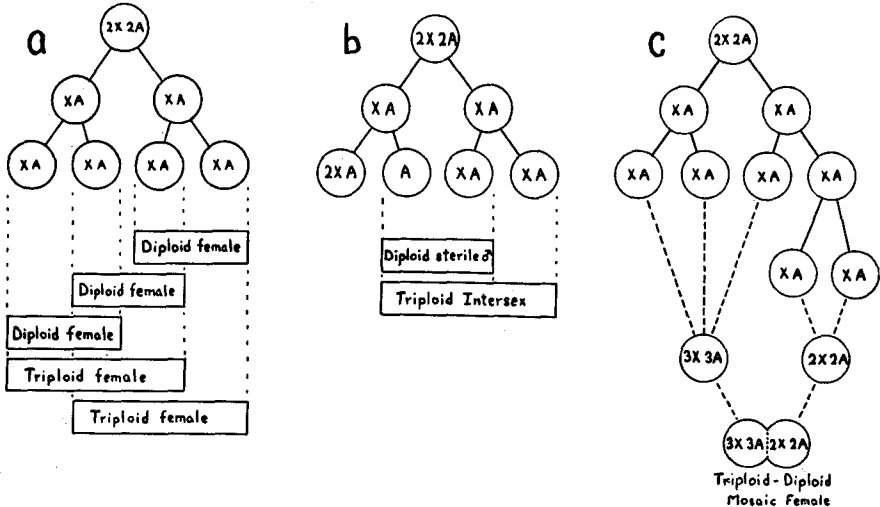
a

2X 2A

XA XA

XA XA XA XA

Diploid female

Diploid female

Diploid female

Triploid female

Triploid female

b

2X 2A

XA XA

2XA A XA XA

Diploid sterile ♂

Triploid Intersex

c

2X 2A

XA XA

XA XA XA XA

XA XA

3X 3A

2X 2A

3X 3A 2X 2A

Triploid - Diploid Mosaic Female